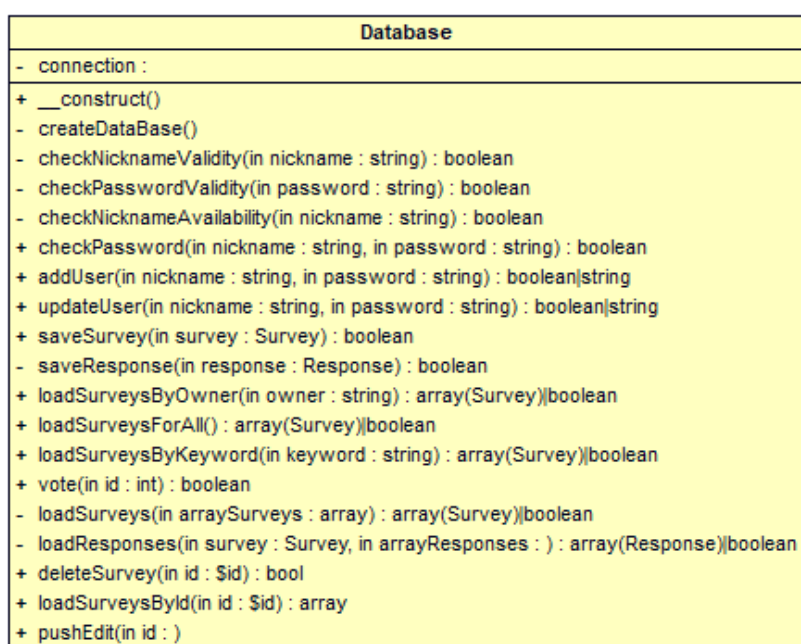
Database

- connection :

+ __construct()
- createDataBase()
- checkNicknameValidity(in nickname : string) : boolean
- checkPasswordValidity(in password : string) : boolean
- checkNicknameAvailability(in nickname : string) : boolean
+ checkPassword(in nickname : string, in password : string) : boolean
+ addUser(in nickname : string, in password : string) : boolean|string
+ updateUser(in nickname : string, in password : string) : boolean|string
+ saveSurvey(in survey : Survey) : boolean
- saveResponse(in response : Response) : boolean
+ loadSurveysByOwner(in owner : string) : array(Survey)|boolean
+ loadSurveysForAll() : array(Survey)|boolean
+ loadSurveysByKeyword(in keyword : string) : array(Survey)|boolean
+ vote(in id : int) : boolean
- loadSurveys(in arraySurveys : array) : array(Survey)|boolean
- loadResponses(in survey : Survey, in arrayResponses : ) : array(Response)|boolean
+ deleteSurvey(in id : $id) : bool
+ loadSurveysById(in id : $id) : array
+ pushEdit(in id : )